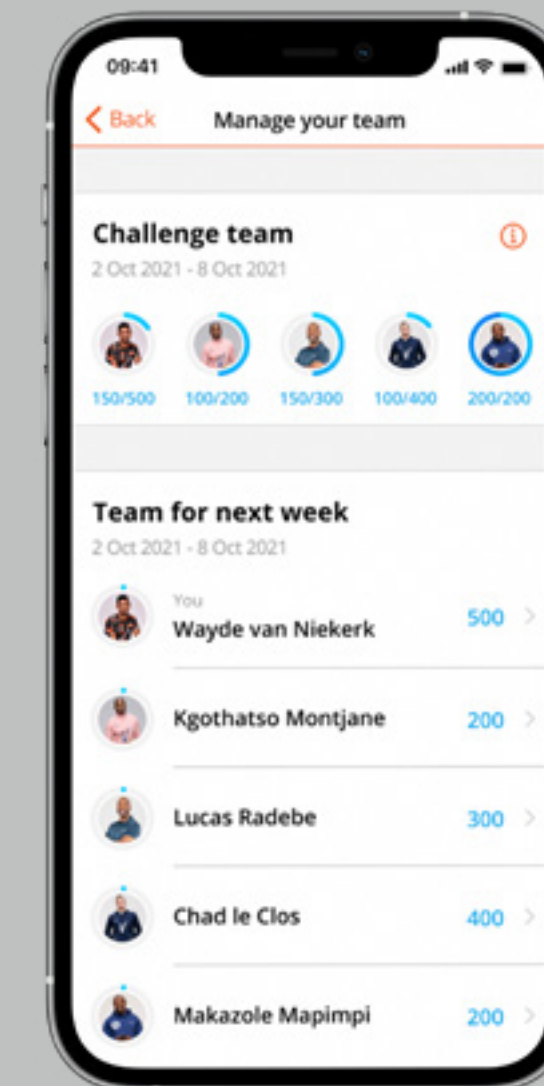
09:41

Back

Manage your team

Challenge team

2 Oct 2021 - 8 Oct 2021

150/500 100/200 150/300 100/400 200/200

Team for next week

2 Oct 2021 - 8 Oct 2021

You
Wayde van Niekerk 500

Kgothatso Montjane 200

Lucas Radebe 300

Chad le Clos 400

Makazole Mapimpi 200